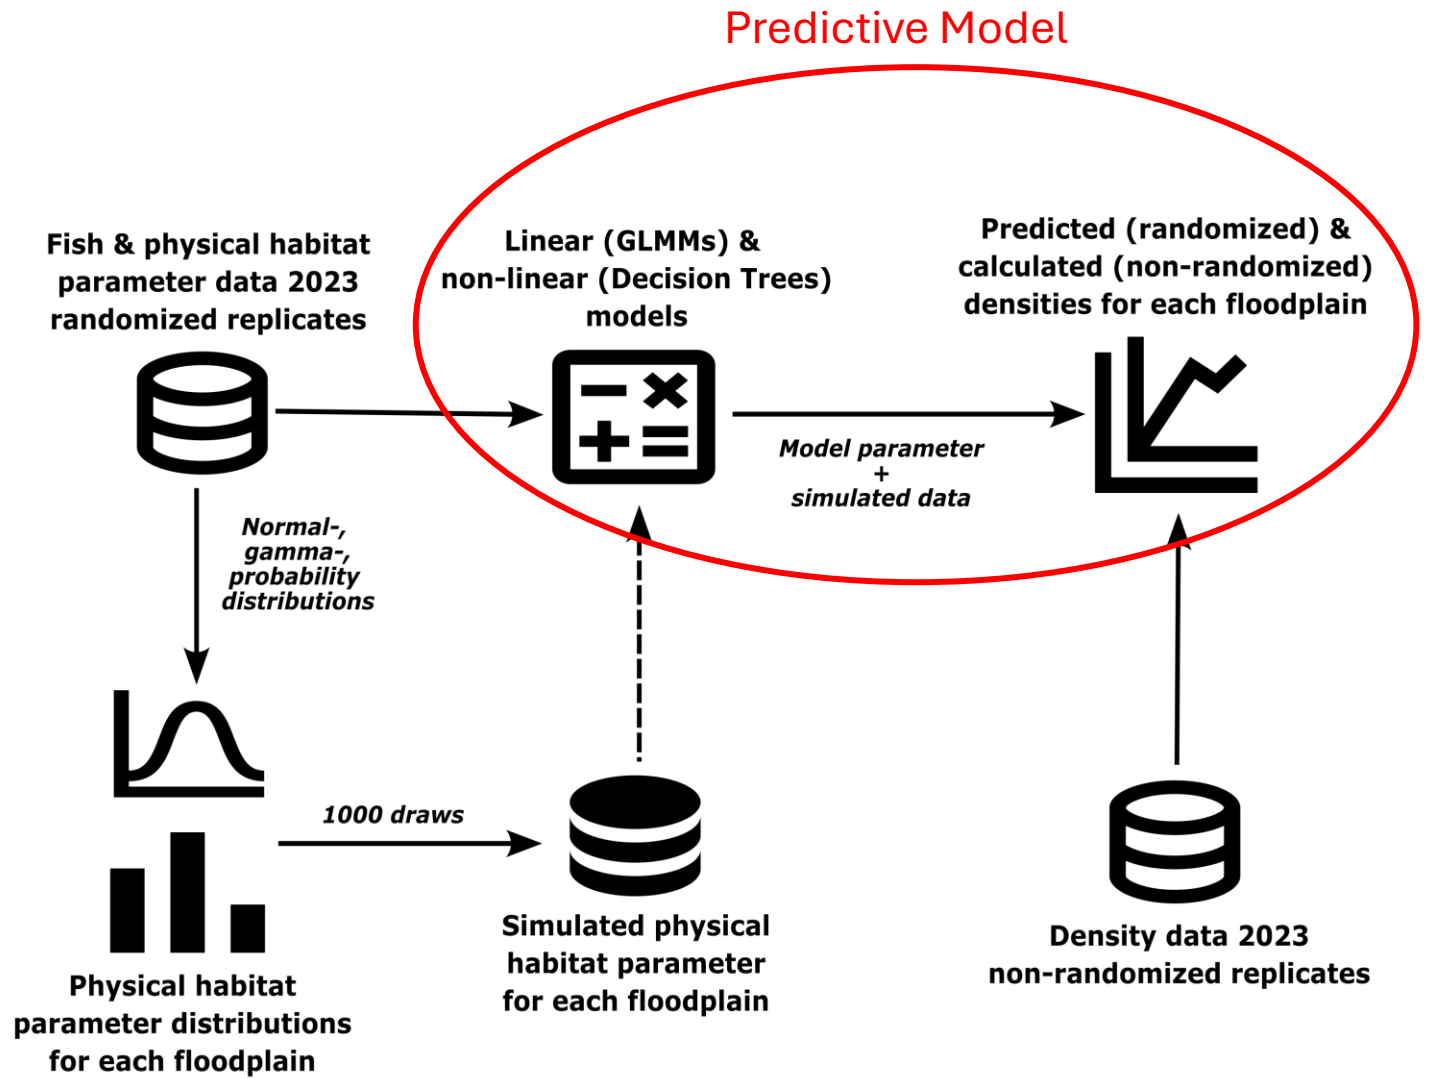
Predictive Model

Fish & physical habitat parameter data 2023 randomized replicates

Linear (GLMMs) & non-linear (Decision Trees) models

Predicted (randomized) & calculated (non-randomized) densities for each floodplain

Model parameter + simulated data

Normal-, gamma-, probability distributions

1000 draws

Physical habitat parameter distributions for each floodplain

Simulated physical habitat parameter for each floodplain

Density data 2023 non-randomized replicates